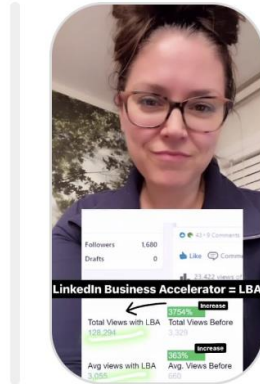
Followers 1,680
Drafts 0

43 · 9 Comments

Like Comment

23,422 views

LinkedIn Business Accelerator = LBA

3754% Increase
Total Views with LBA 128,294
Total Views Before 3,325

363% Increase
Avg views with LBA 3,055
Avg. Views Before 660